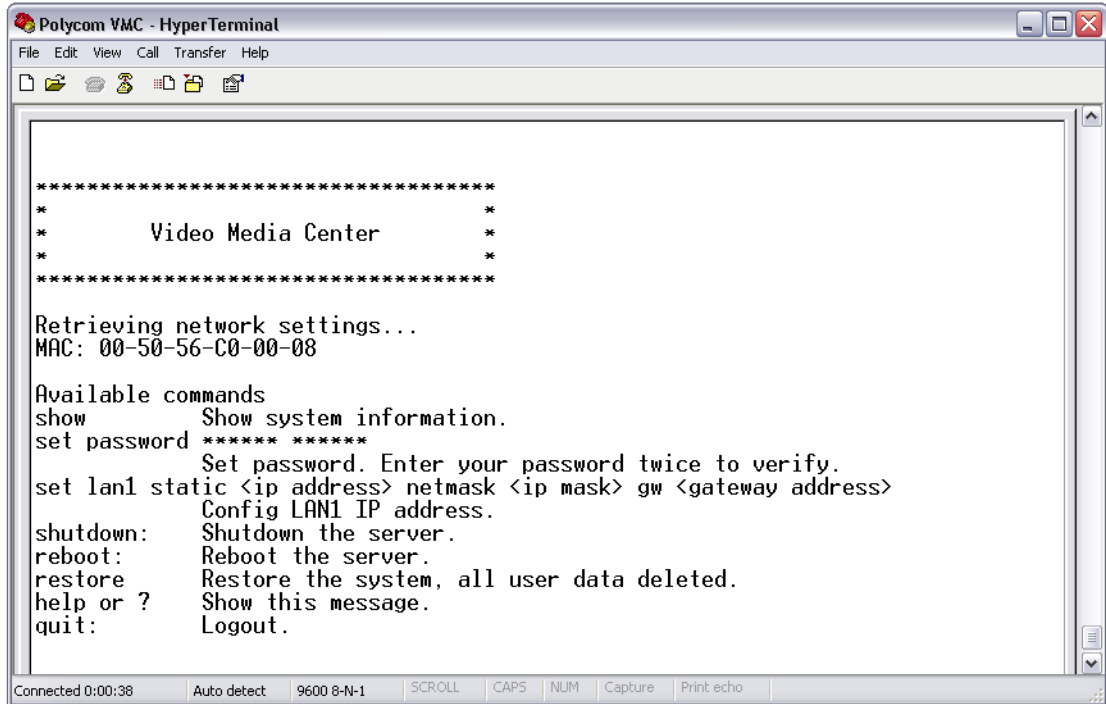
Polycom VMC - HyperTerminal

File Edit View Call Transfer Help

************************************
*                                  *
*        Video Media Center        *
*                                  *
************************************

Retrieving network settings...
MAC: 00-50-56-C0-00-08

Available commands
show          Show system information.
set password ****** ******
              Set password. Enter your password twice to verify.
set lan1 static <ip address> netmask <ip mask> gw <gateway address>
              Config LAN1 IP address.
shutdown:     Shutdown the server.
reboot:       Reboot the server.
restore       Restore the system, all user data deleted.
help or ?     Show this message.
quit:         Logout.

Connected 0:00:38 | Auto detect | 9600 8-N-1 | SCROLL | CAPS | NUM | Capture | Print echo